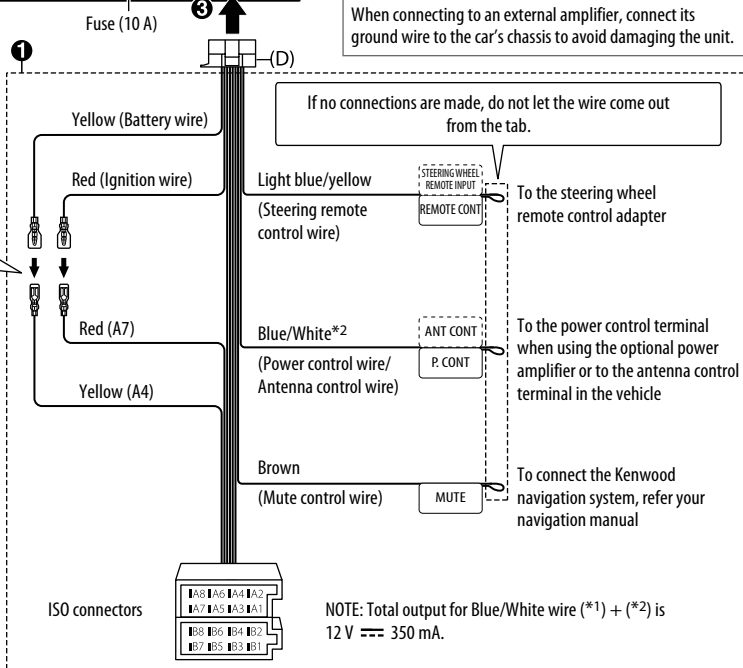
Fuse (10 A)

❸

When connecting to an external amplifier, connect its ground wire to the car's chassis to avoid damaging the unit.

(D)

❶

If no connections are made, do not let the wire come out from the tab.

Yellow (Battery wire)

Red (Ignition wire)

Light blue/yellow

(Steering remote control wire)

STEERING WHEEL REMOTE INPUT

REMOTE CONT

To the steering wheel remote control adapter

Red (A7)

Blue/White*2

(Power control wire/ Antenna control wire)

ANT CONT

P. CONT

To the power control terminal when using the optional power amplifier or to the antenna control terminal in the vehicle

Yellow (A4)

Brown

(Mute control wire)

MUTE

To connect the Kenwood navigation system, refer your navigation manual

ISO connectors

| A8 | A6 | A4 | A2 |
|---|---|---|---|
| A7 | A5 | A3 | A1 |

| B8 | B6 | B4 | B2 |
|---|---|---|---|
| B7 | B5 | B3 | B1 |

NOTE: Total output for Blue/White wire (*1) + (*2) is 12 V ⎓ 350 mA.